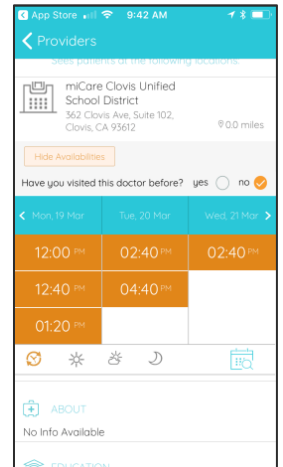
App Store 9:42 AM

Providers

Sees patients at the following locations:

miCare Clovis Unified School District
362 Clovis Ave, Suite 102, Clovis, CA 93612
0.0 miles

Hide Availabilities

Have you visited this doctor before? yes no

Mon, 19 Mar | Tue, 20 Mar | Wed, 21 Mar

| Mon, 19 Mar | Tue, 20 Mar | Wed, 21 Mar |
|---|---|---|
| 12:00 PM | 02:40 PM | 02:40 PM |
| 12:40 PM | 04:40 PM | |
| 01:20 PM | | |

ABOUT
No Info Available

EDUCATION